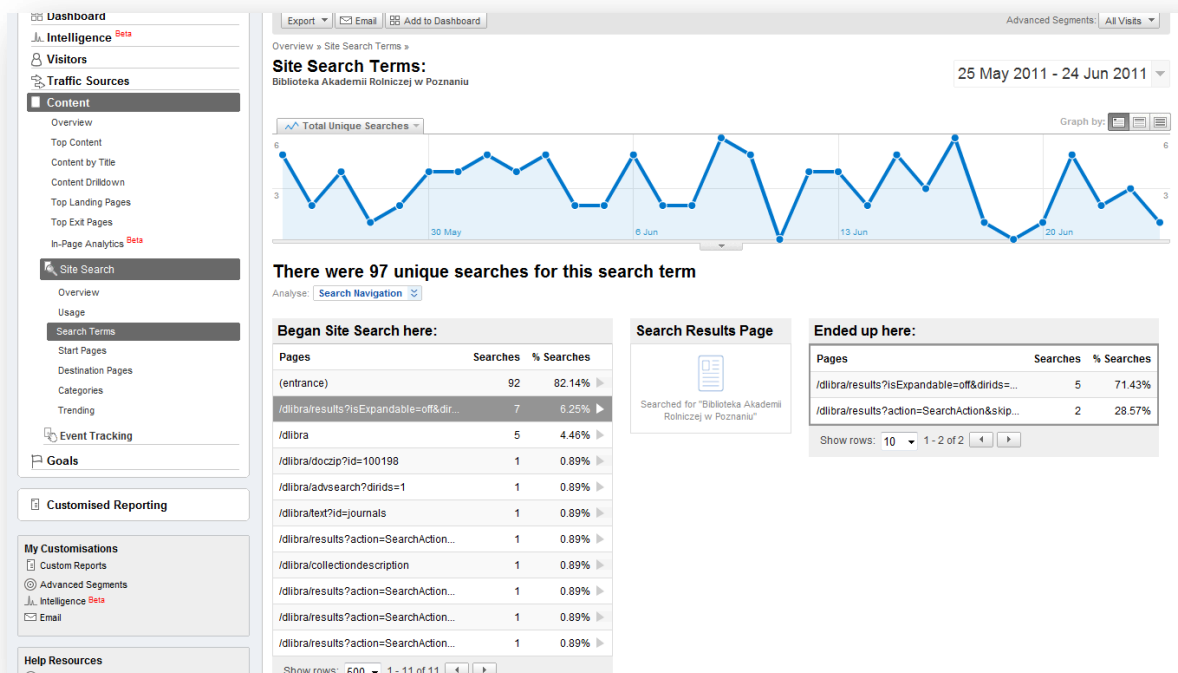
Dashboard
Intelligence Beta
Visitors
Traffic Sources
Content
Overview
Top Content
Content by Title
Content Drilldown
Top Landing Pages
Top Exit Pages
In-Page Analytics Beta
Site Search
Overview
Usage
Search Terms
Start Pages
Destination Pages
Categories
Trending
Event Tracking
Goals

Customised Reporting

My Customisations
Custom Reports
Advanced Segments
Intelligence Beta
Email

Help Resources

Export ▾ Email Add to Dashboard
Advanced Segments: All Visits

Overview » Site Search Terms »
Site Search Terms:
Biblioteka Akademii Rolniczej w Poznaniu
25 May 2011 - 24 Jun 2011

Total Unique Searches
Graph by:
6
3
30 May
6 Jun
13 Jun
20 Jun
6
3

There were 97 unique searches for this search term
Analyse: Search Navigation

Began Site Search here:
| Pages | Searches | % Searches |
|---|---|---|
| (entrance) | 92 | 82.14% |
| /dlibra/results?isExpandable=off&dir... | 7 | 6.25% |
| /dlibra | 5 | 4.46% |
| /dlibra/doczip?id=100198 | 1 | 0.89% |
| /dlibra/advsearch?dirids=1 | 1 | 0.89% |
| /dlibra/text?id=journals | 1 | 0.89% |
| /dlibra/results?action=SearchAction... | 1 | 0.89% |
| /dlibra/collectiondescription | 1 | 0.89% |
| /dlibra/results?action=SearchAction... | 1 | 0.89% |
| /dlibra/results?action=SearchAction... | 1 | 0.89% |
| /dlibra/results?action=SearchAction... | 1 | 0.89% |

Show rows: 500 1 - 11 of 11

Search Results Page
Searched for "Biblioteka Akademii Rolniczej w Poznaniu"

Ended up here:
| Pages | Searches | % Searches |
|---|---|---|
| /dlibra/results?isExpandable=off&dirids=... | 5 | 71.43% |
| /dlibra/results?action=SearchAction&skip... | 2 | 28.57% |

Show rows: 10 1 - 2 of 2